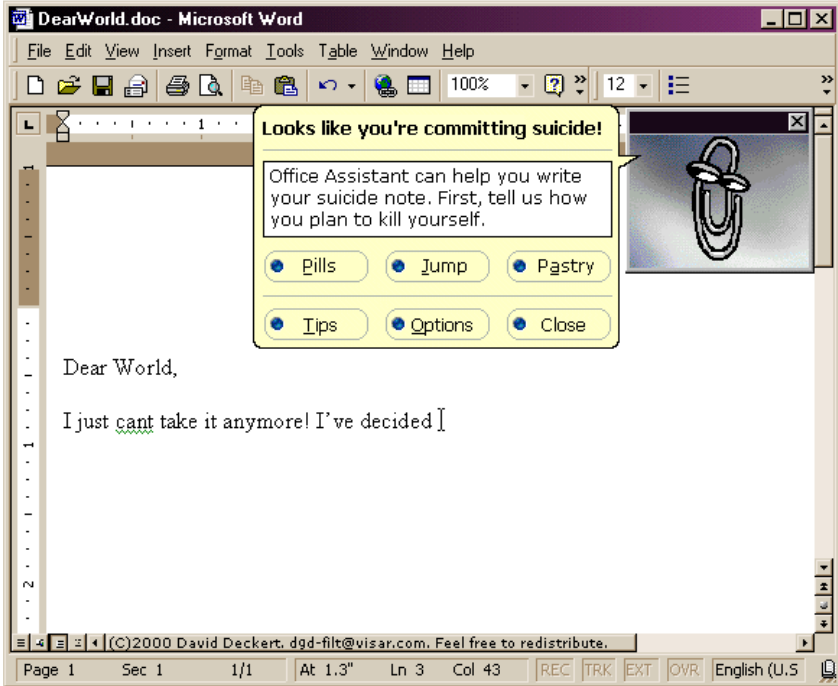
DearWorld.doc - Microsoft Word

File Edit View Insert Format Tools Table Window Help

100%

12

Looks like you're committing suicide!

Office Assistant can help you write your suicide note. First, tell us how you plan to kill yourself.

Pills
Jump
Pastry

Tips
Options
Close

Dear World,

I just cant take it anymore! I've decided

(C)2000 David Deckert. dgd-filt@visar.com. Feel free to redistribute.

Page 1 Sec 1 1/1 At 1.3" Ln 3 Col 43 REC TRK EXT OVR English (U.S